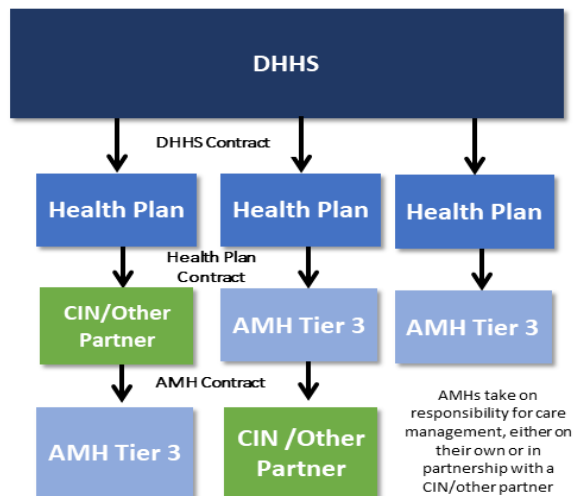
DHHS

DHHS Contract

Health Plan

Health Plan

Health Plan

Health Plan Contract

CIN/Other Partner

AMH Tier 3

AMH Tier 3

AMH Contract

AMH Tier 3

CIN /Other Partner

AMHs take on responsibility for care management, either on their own or in partnership with a CIN/other partner